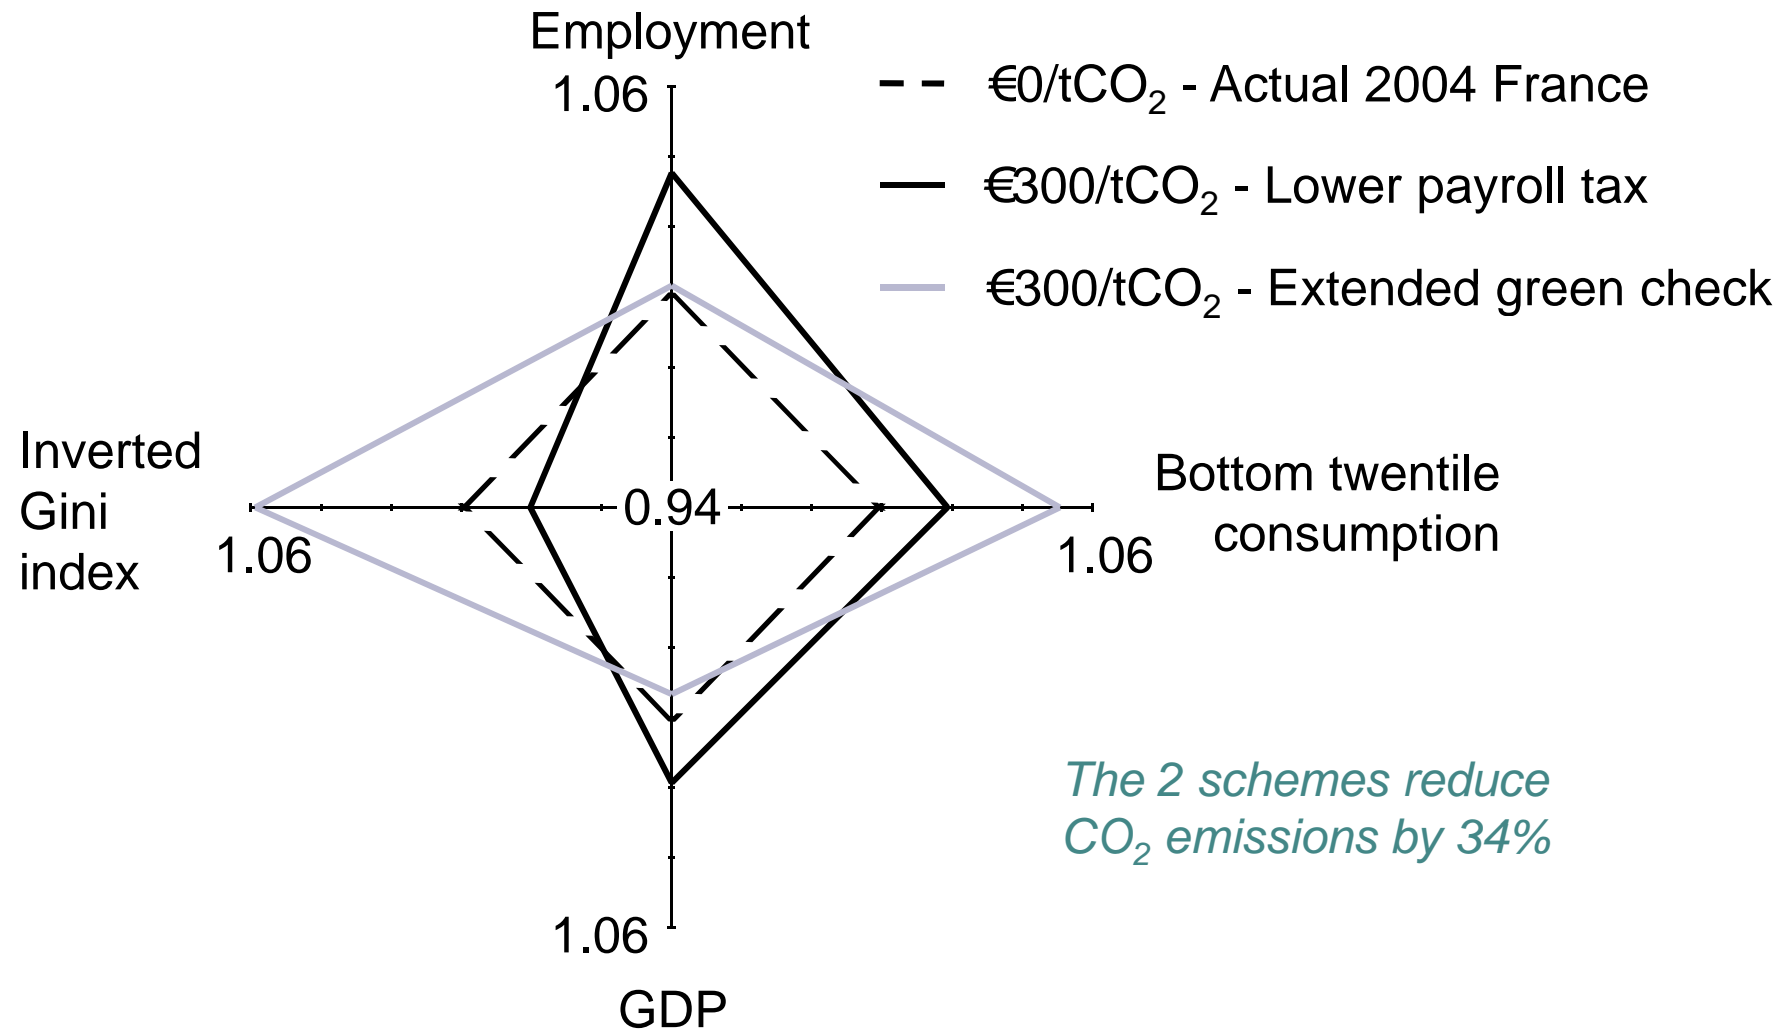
Employment

1.06

€0/$tCO_2$ - Actual 2004 France

€300/$tCO_2$ - Lower payroll tax

€300/$tCO_2$ - Extended green check

Inverted Gini index

1.06

0.94

Bottom twentile consumption

1.06

The 2 schemes reduce $CO_2$ emissions by 34%

1.06

GDP